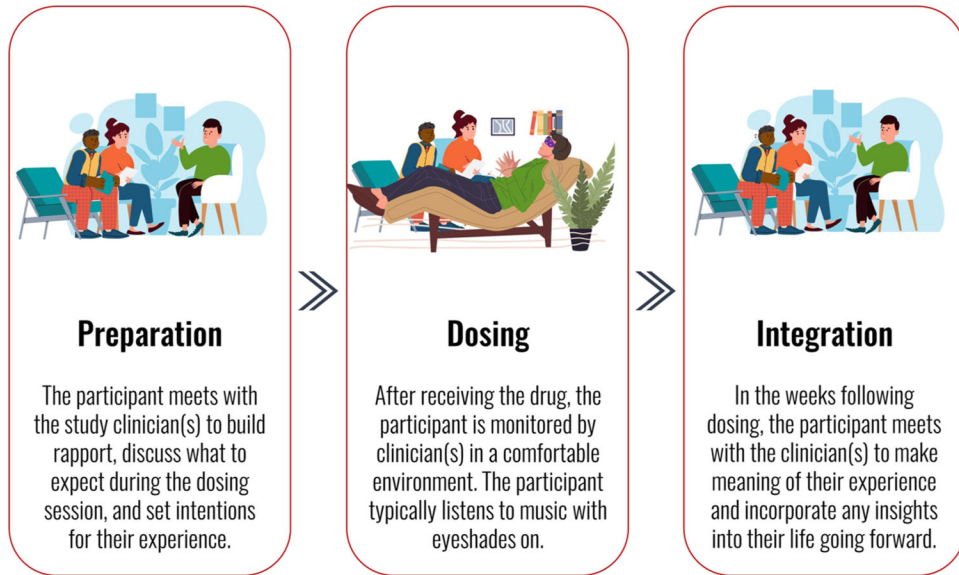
Preparation

The participant meets with the study clinician(s) to build rapport, discuss what to expect during the dosing session, and set intentions for their experience.

Dosing

After receiving the drug, the participant is monitored by clinician(s) in a comfortable environment. The participant typically listens to music with eyeshades on.

Integration

In the weeks following dosing, the participant meets with the clinician(s) to make meaning of their experience and incorporate any insights into their life going forward.